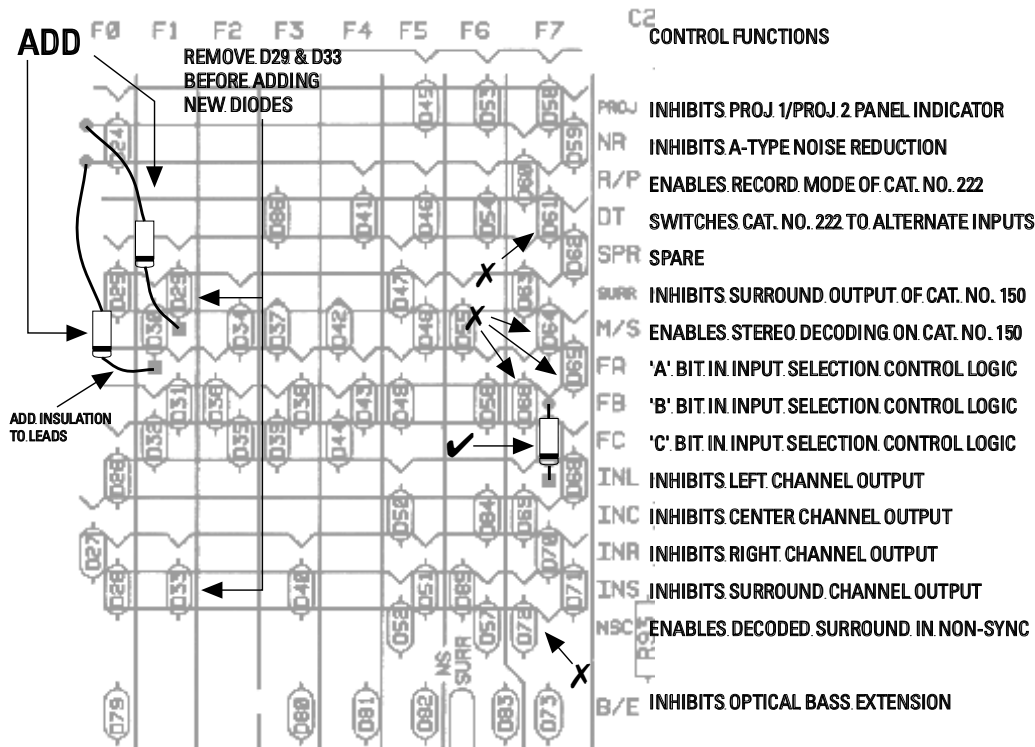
ADD

F0 F1 F2 F3 F4 F5 F6 F7

C2

CONTROL FUNCTIONS

REMOVE D29 & D33 BEFORE ADDING NEW DIODES

ADD INSULATION TO LEADS

D24 D29 D28 D30 D31 D32 D26 D27 D28 D33 D34 D36 D35 D37 D38 D39 D41 D42 D44 D43 D40 D45 D46 D47 D49 D48 D50 D52 D53 D54 D55 D56 D51 D57 D58 D59 D60 D61 D62 D63 D64 D65 D66 D67 D68 D69 D70 D71 D72 D79 D80 D81 D82 D83 D84 D85 D73

NS SURR

R21

PROJ INHIBITS PROJ 1/PROJ 2 PANEL INDICATOR

NR INHIBITS A-TYPE NOISE REDUCTION

R/P ENABLES RECORD MODE OF CAT. NO. 222

DT SWITCHES CAT. NO. 222 TO ALTERNATE INPUTS

SPR SPARE

SURR INHIBITS SURROUND OUTPUT OF CAT. NO. 150

M/S ENABLES STEREO DECODING ON CAT. NO. 150

FA 'A' BIT IN INPUT SELECTION CONTROL LOGIC

FB 'B' BIT IN INPUT SELECTION CONTROL LOGIC

FC 'C' BIT IN INPUT SELECTION CONTROL LOGIC

INL INHIBITS LEFT CHANNEL OUTPUT

INC INHIBITS CENTER CHANNEL OUTPUT

INR INHIBITS RIGHT CHANNEL OUTPUT

INS INHIBITS SURROUND CHANNEL OUTPUT

NSC ENABLES DECODED SURROUND IN NON-SYNC

B/E INHIBITS OPTICAL BASS EXTENSION